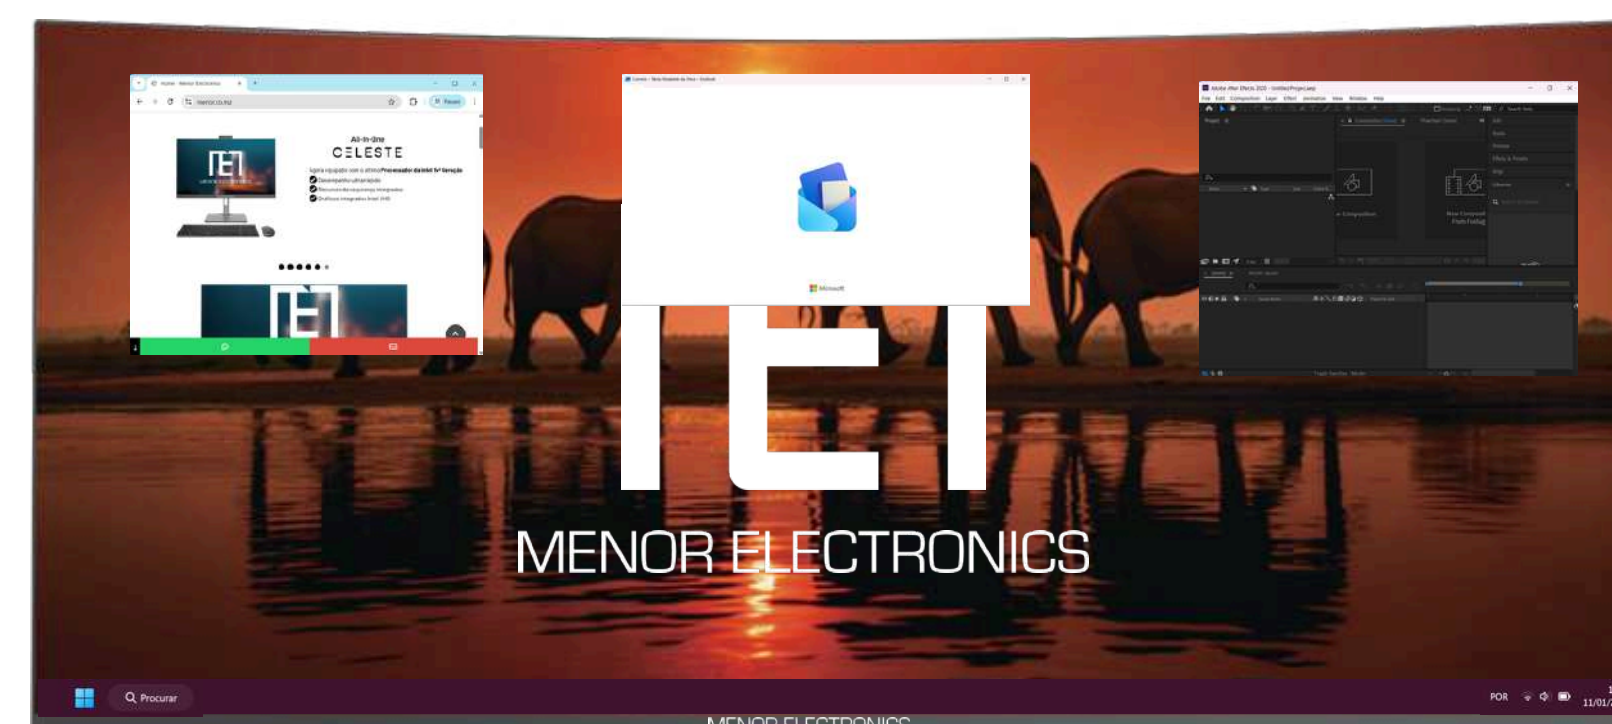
Home - Menor Electronics

menor.co.mz

All-in-One
CELESTE

Microsoft

Adobe After Effects 2025 - Untitled Project.aep

File Edit Composition Layer Effect Animation View Window Help

MENOR ELECTRONICS

Procurar

POR

11/01/